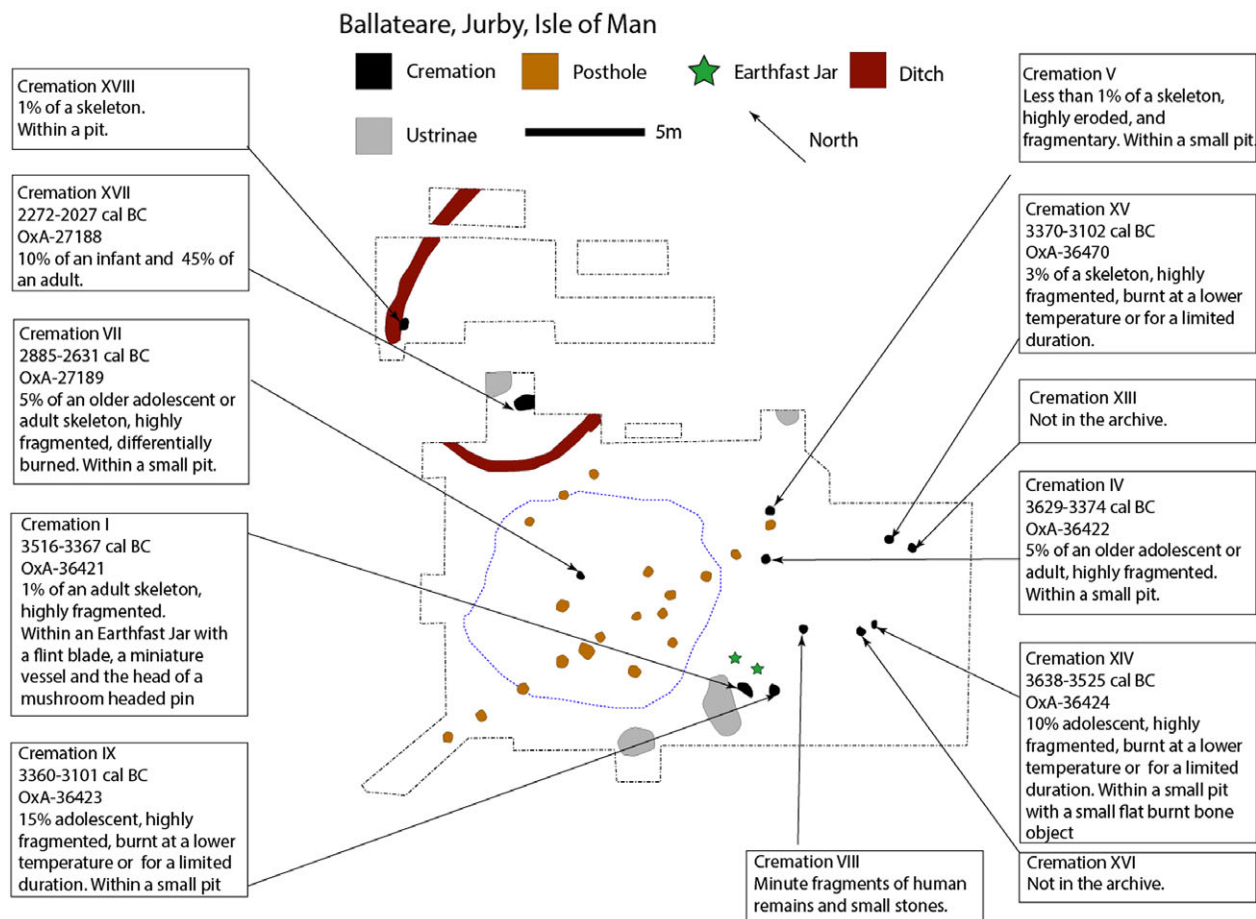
Ballateare, Jurby, Isle of Man

Cremation

Posthole

Earthfast Jar

Ditch

Ustrinae

5m

North

Cremation XVIII
1% of a skeleton.
Within a pit.

Cremation XVII
2272-2027 cal BC
OxA-27188
10% of an infant and 45% of an adult.

Cremation VII
2885-2631 cal BC
OxA-27189
5% of an older adolescent or adult skeleton, highly fragmented, differentially burned. Within a small pit.

Cremation I
3516-3367 cal BC
OxA-36421
1% of an adult skeleton, highly fragmented.
Within an Earthfast Jar with a flint blade, a miniature vessel and the head of a mushroom headed pin

Cremation IX
3360-3101 cal BC
OxA-36423
15% adolescent, highly fragmented, burnt at a lower temperature or for a limited duration. Within a small pit

Cremation V
Less than 1% of a skeleton, highly eroded, and fragmentary. Within a small pit.

Cremation XV
3370-3102 cal BC
OxA-36470
3% of a skeleton, highly fragmented, burnt at a lower temperature or for a limited duration.

Cremation XIII
Not in the archive.

Cremation IV
3629-3374 cal BC
OxA-36422
5% of an older adolescent or adult, highly fragmented. Within a small pit.

Cremation XIV
3638-3525 cal BC
OxA-36424
10% adolescent, highly fragmented, burnt at a lower temperature or for a limited duration. Within a small pit with a small flat burnt bone object

Cremation VIII
Minute fragments of human remains and small stones.

Cremation XVI
Not in the archive.